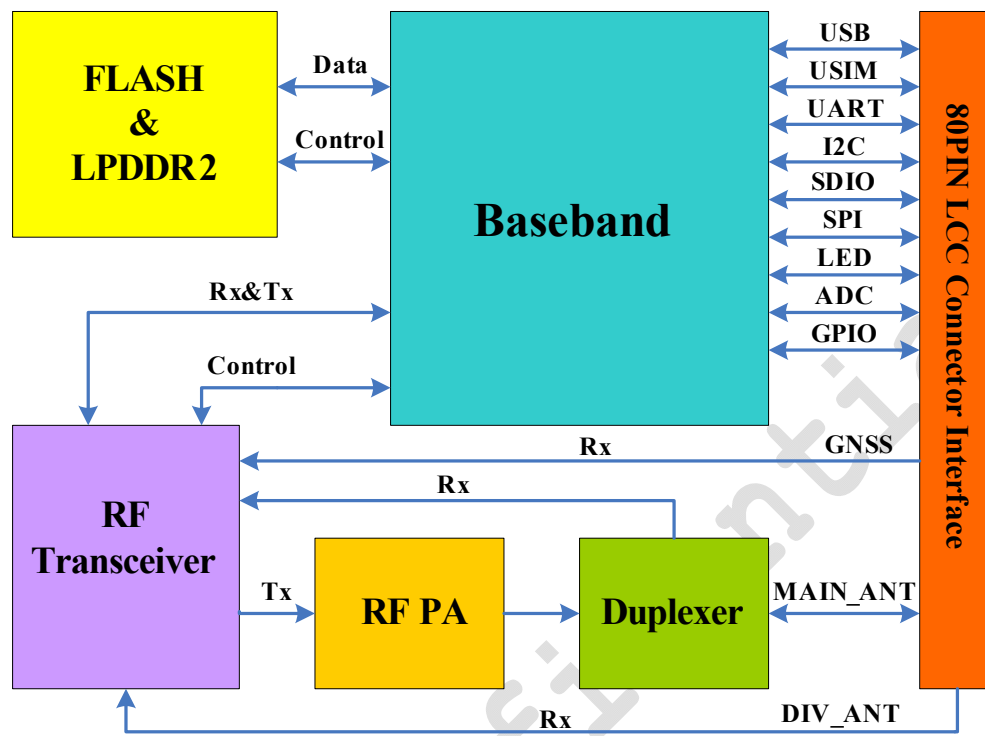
FLASH & LPDDR2

Data

Control

Baseband

USB
USIM
UART
I2C
SDIO
SPI
LED
ADC
GPIO

80PIN LCC Connector Interface

Rx&Tx

Control

Rx

GNSS

RF Transceiver

Rx

Tx

RF PA

Duplexer

MAIN_ANT

Rx

DIV_ANT